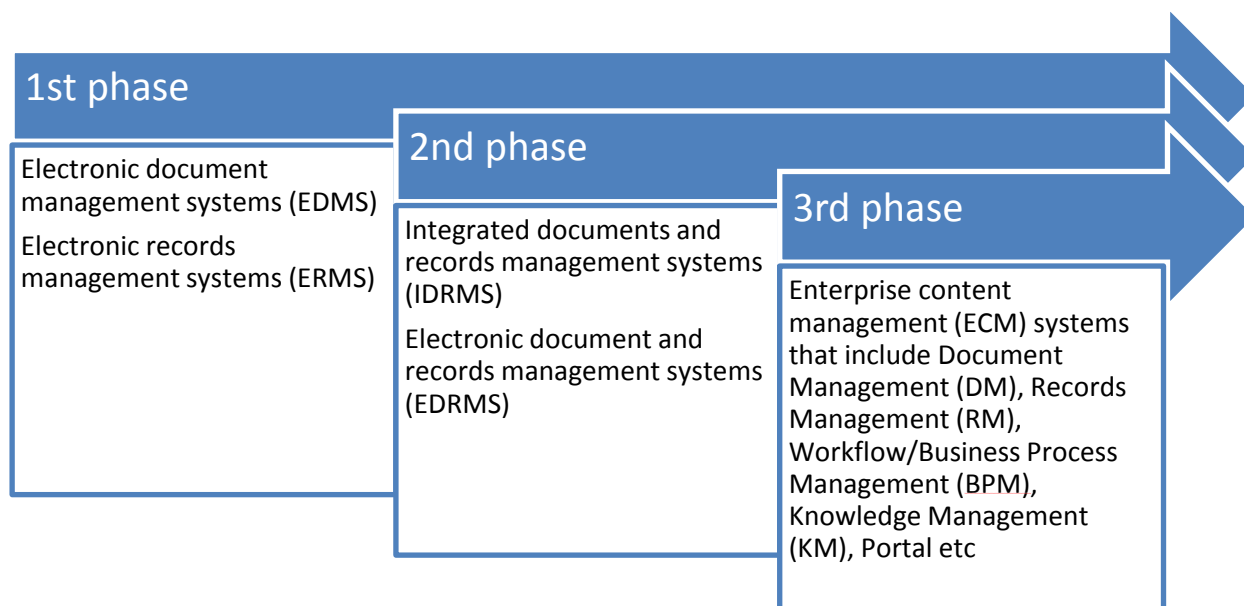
1st phase

Electronic document management systems (EDMS)

Electronic records management systems (ERMS)

2nd phase

Integrated documents and records management systems (IDRMS)

Electronic document and records management systems (EDRMS)

3rd phase

Enterprise content management (ECM) systems that include Document Management (DM), Records Management (RM), Workflow/Business Process Management (BPM), Knowledge Management (KM), Portal etc